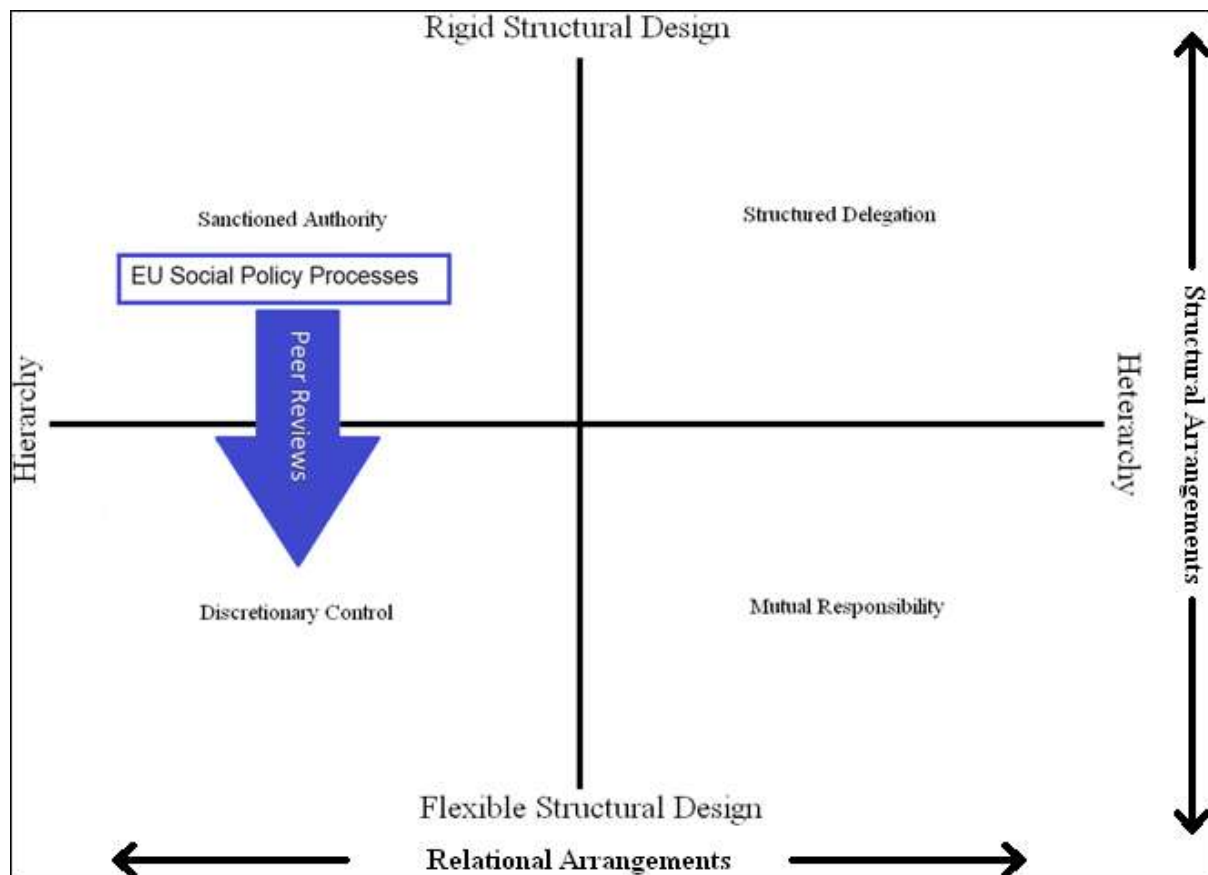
Rigid Structural Design

Sanctioned Authority

Structured Delegation

EU Social Policy Processes

Peer Reviews

Hierarchy

Heterarchy

Structural Arrangements

Discretionary Control

Mutual Responsibility

Flexible Structural Design

Relational Arrangements